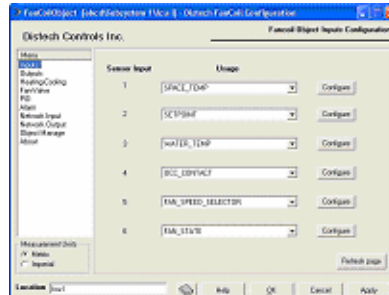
FanCoilObject [dkcd\Subsystem1\Vcu1] - Distech FanCoil Configuration

Distech Controls Inc.

Fancoil Object Inputs Configuration

Menu
Inputs
Outputs
Heating/Cooling
Fan/Valve
PID
Alarm
Network Input
Network Output
Object Manager
About

Sensor Input

Usage

1 SPACE_TEMP Configure

2 SETPOINT Configure

3 WATER_TEMP Configure

4 OCC_CONTACT Configure

5 FAN_SPEED_SELECTOR Configure

6 FAN_STATE Configure

Measurement Units
Metric
Imperial

Refresh page

Location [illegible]

Help OK Cancel Apply